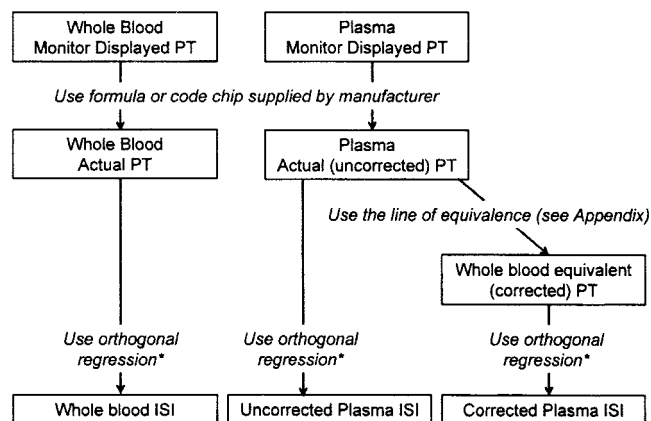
Whole Blood
Monitor Displayed PT

Plasma
Monitor Displayed PT

Use formula or code chip supplied by manufacturer

Whole Blood
Actual PT

Plasma
Actual (uncorrected) PT

Use the line of equivalence (see Appendix)

Whole blood equivalent
(corrected) PT

Use orthogonal regression*

Use orthogonal regression*

Use orthogonal regression*

Whole blood ISI

Uncorrected Plasma ISI

Corrected Plasma ISI